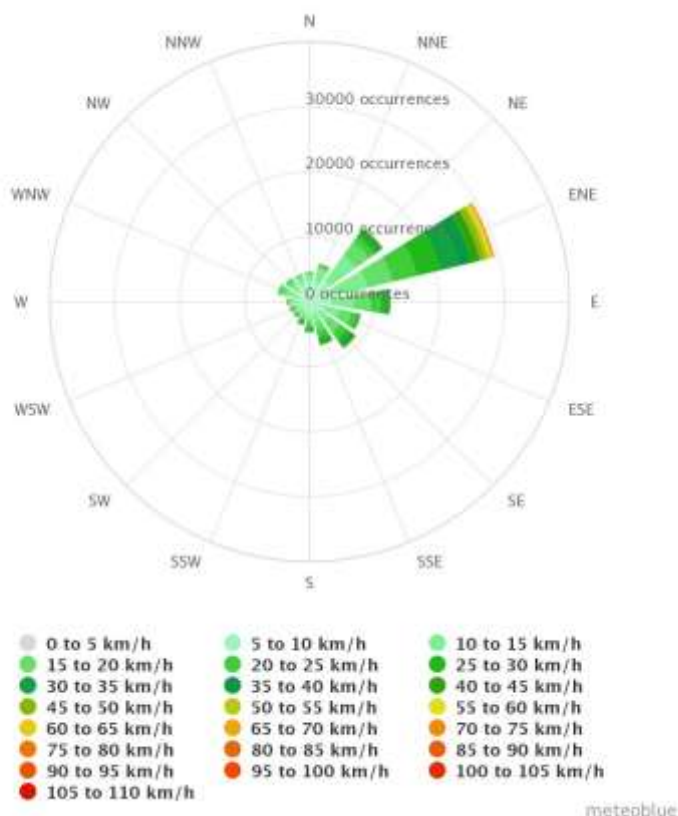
N
NNE
NE
ENE
E
ESE
SE
SSE
S
SSW
SW
WSW
W
WNW
NW
NNW

30000 occurrences
20000 occurrences
10000 occurrences
0 occurrences

0 to 5 km/h
5 to 10 km/h
10 to 15 km/h
15 to 20 km/h
20 to 25 km/h
25 to 30 km/h
30 to 35 km/h
35 to 40 km/h
40 to 45 km/h
45 to 50 km/h
50 to 55 km/h
55 to 60 km/h
60 to 65 km/h
65 to 70 km/h
70 to 75 km/h
75 to 80 km/h
80 to 85 km/h
85 to 90 km/h
90 to 95 km/h
95 to 100 km/h
100 to 105 km/h
105 to 110 km/h

meteoblue